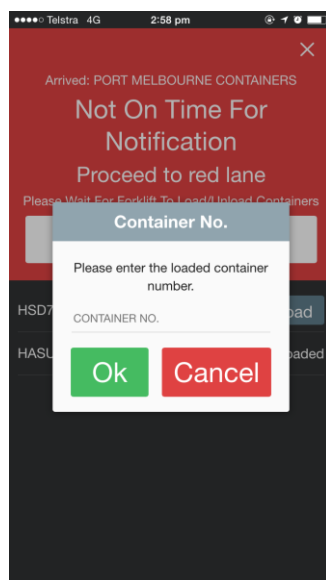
●●●●○ Telstra 4G 2:58 pm

×

Arrived: PORT MELBOURNE CONTAINERS

Not On Time For Notification

Proceed to red lane

Please Wait For Forklift To Load/Unload Containers

Container No.

Please enter the loaded container number.

CONTAINER NO.

Ok

Cancel

HSD7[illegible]

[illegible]oad

HASU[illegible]

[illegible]oaded